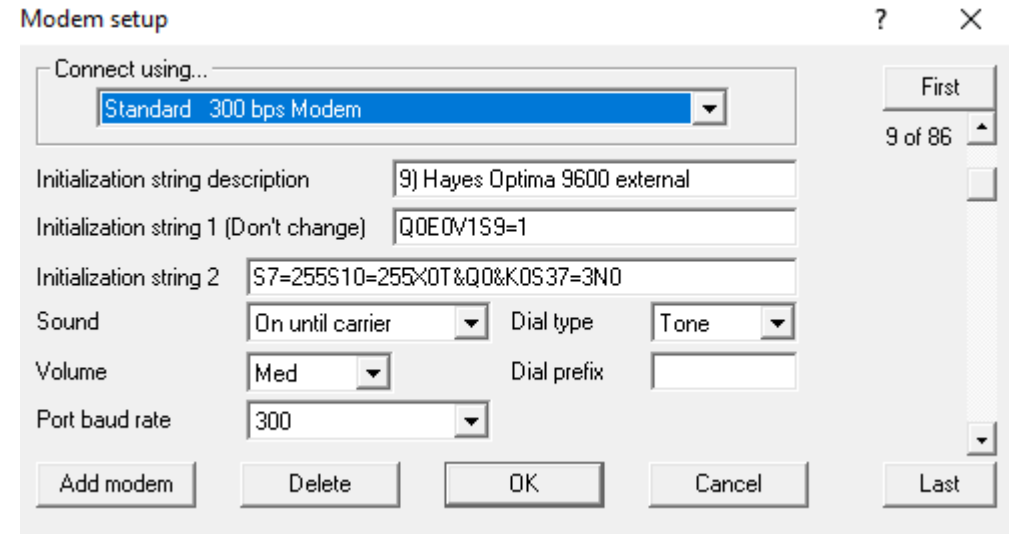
Modem setup

?

×

Connect using...

Standard 300 bps Modem

First

9 of 86

Initialization string description

9) Hayes Optima 9600 external

Initialization string 1 (Don't change)

Q0E0V1S9=1

Initialization string 2

S7=255S10=255X0T&Q0&K0S37=3N0

Sound

On until carrier

Dial type

Tone

Volume

Med

Dial prefix

Port baud rate

300

Add modem

Delete

OK

Cancel

Last